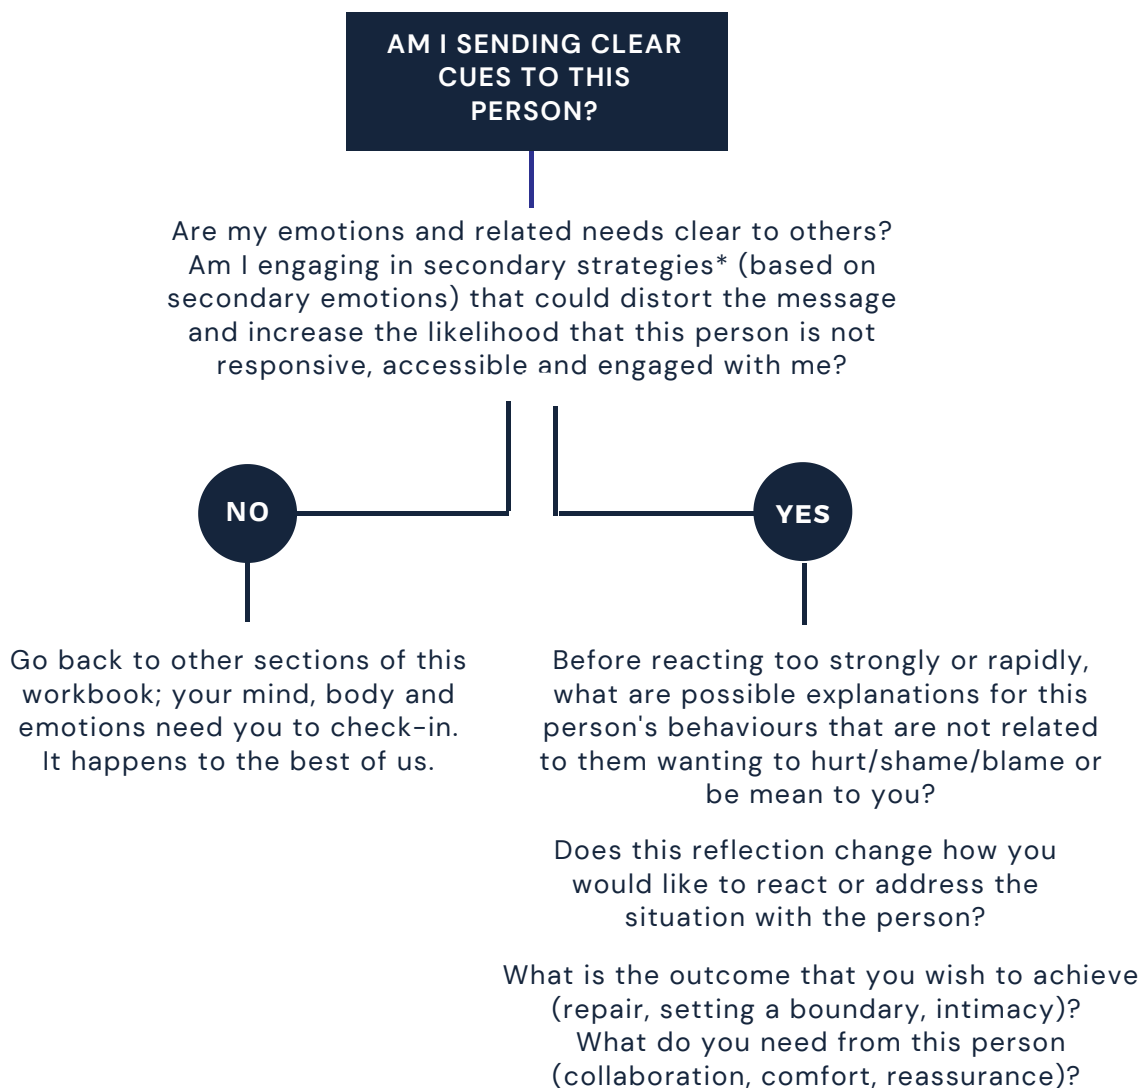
AM I SENDING CLEAR CUES TO THIS PERSON?

Are my emotions and related needs clear to others? Am I engaging in secondary strategies* (based on secondary emotions) that could distort the message and increase the likelihood that this person is not responsive, accessible and engaged with me?

NO

YES

Go back to other sections of this workbook; your mind, body and emotions need you to check-in. It happens to the best of us.

Before reacting too strongly or rapidly, what are possible explanations for this person's behaviours that are not related to them wanting to hurt/shame/blame or be mean to you?

Does this reflection change how you would like to react or address the situation with the person?

What is the outcome that you wish to achieve (repair, setting a boundary, intimacy)? What do you need from this person (collaboration, comfort, reassurance)?